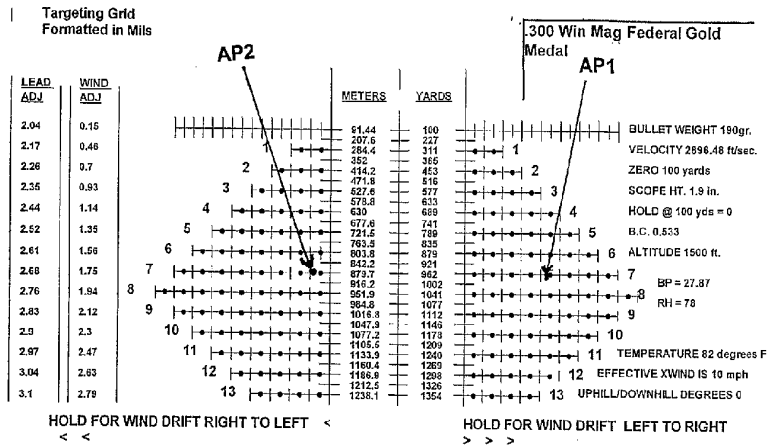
Targeting Grid
Formatted in Mils

.300 Win Mag Federal Gold Medal

AP2

AP1

| LEAD ADJ | WIND ADJ |
|---|---|
| 2.04 | 0.15 |
| 2.17 | 0.46 |
| 2.26 | 0.7 |
| 2.35 | 0.93 |
| 2.44 | 1.14 |
| 2.52 | 1.35 |
| 2.61 | 1.56 |
| 2.68 | 1.75 |
| 2.76 | 1.94 |
| 2.83 | 2.12 |
| 2.9 | 2.3 |
| 2.97 | 2.47 |
| 3.04 | 2.63 |
| 3.1 | 2.79 |

| METERS | YARDS |
|---|---|
| 91.44 | 100 |
| 207.6 | 227 |
| 284.4 | 311 |
| 352 | 385 |
| 414.2 | 453 |
| 471.8 | 516 |
| 527.6 | 577 |
| 578.8 | 633 |
| 630 | 689 |
| 677.6 | 741 |
| 721.5 | 789 |
| 763.5 | 835 |
| 803.8 | 879 |
| 842.2 | 921 |
| 879.7 | 962 |
| 916.2 | 1002 |
| 951.9 | 1041 |
| 984.8 | 1077 |
| 1016.8 | 1112 |
| 1047.9 | 1146 |
| 1077.2 | 1178 |
| 1105.5 | 1209 |
| 1133.9 | 1240 |
| 1160.4 | 1269 |
| 1186.9 | 1298 |
| 1212.5 | 1326 |
| 1238.1 | 1354 |

1 2 3 4 5 6 7 8 9 10 11 12 13

1 2 3 4 5 6 7 8 9 10 11 12 13

BULLET WEIGHT 190gr.
VELOCITY 2896.48 ft/sec.
ZERO 100 yards
SCOPE HT. 1.9 in.
HOLD @ 100 yds = 0
B.C. 0.533
ALTITUDE 1500 ft.
BP = 27.87
RH = 78
TEMPERATURE 82 degrees F
EFFECTIVE XWIND IS 10 mph
UPHILL/DOWNHILL DEGREES 0

HOLD FOR WIND DRIFT RIGHT TO LEFT <
< <

HOLD FOR WIND DRIFT LEFT TO RIGHT
> > >